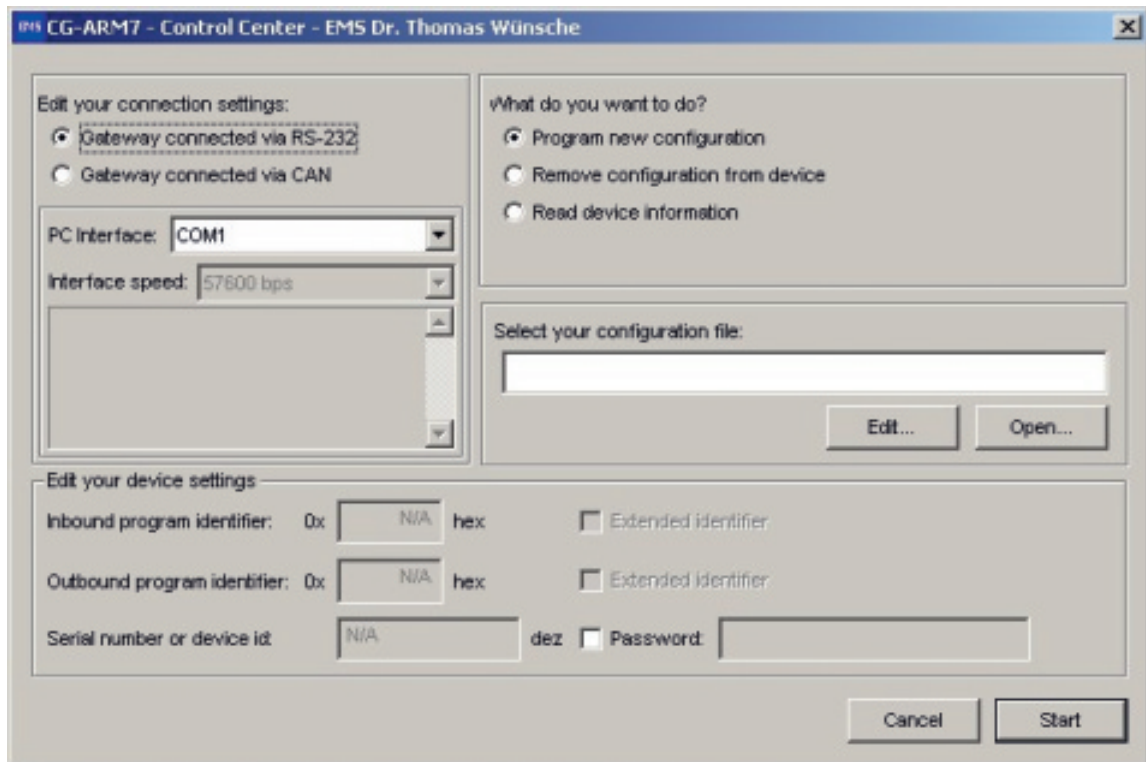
EMS CG-ARM7 - Control Center - EMS Dr. Thomas Wünsche

Edit your connection settings:
Gateway connected via RS-232
Gateway connected via CAN

PC Interface: COM1
Interface speed: 57600 bps

What do you want to do?
Program new configuration
Remove configuration from device
Read device information

Select your configuration file:
Edit...
Open...

Edit your device settings
Inbound program identifier: 0x N/A hex
Extended identifier
Outbound program identifier: 0x N/A hex
Extended identifier
Serial number or device id: N/A dez
Password:

Cancel
Start